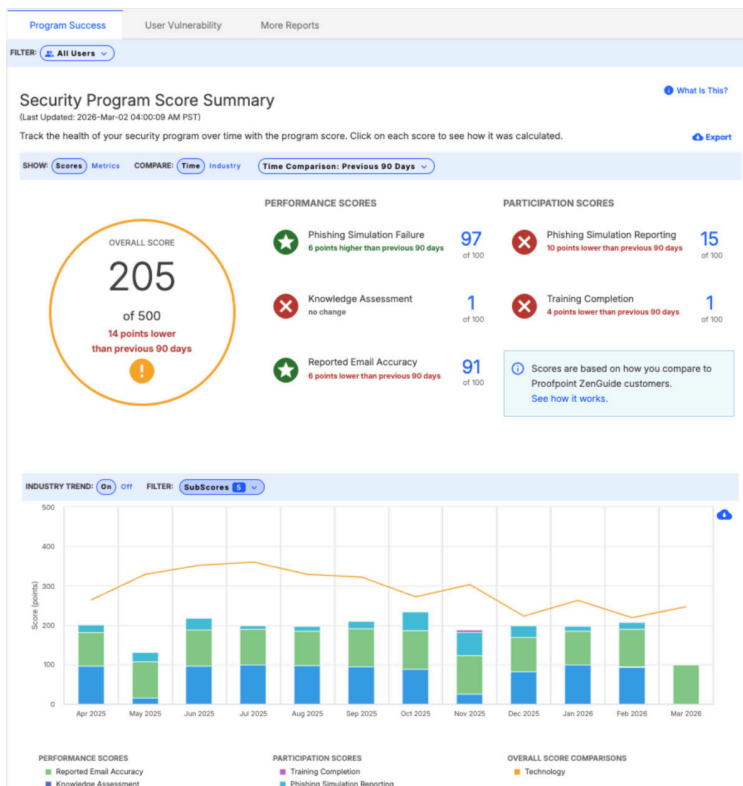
Program Success User Vulnerability More Reports

FILTER: All Users

Security Program Score Summary
(Last Updated: 2026-Mar-02 04:00:09 AM PST)

What Is This?

Track the health of your security program over time with the program score. Click on each score to see how it was calculated.

Export

SHOW: Scores Metrics COMPARE: Time Industry Time Comparison: Previous 90 Days

OVERALL SCORE
205
of 500
14 points lower than previous 90 days

PERFORMANCE SCORES

Phishing Simulation Failure
6 points higher than previous 90 days
97
of 100

Knowledge Assessment
no change
1
of 100

Reported Email Accuracy
6 points lower than previous 90 days
91
of 100

PARTICIPATION SCORES

Phishing Simulation Reporting
10 points lower than previous 90 days
15
of 100

Training Completion
4 points lower than previous 90 days
1
of 100

Scores are based on how you compare to Proofpoint ZenGuide customers.
See how it works.

INDUSTRY TREND: On Off FILTER: SubScores 5

500
400
300
200
100
0
Score (points)

Apr 2025 May 2025 Jun 2025 Jul 2025 Aug 2025 Sep 2025 Oct 2025 Nov 2025 Dec 2025 Jan 2026 Feb 2026 Mar 2026

PERFORMANCE SCORES
Reported Email Accuracy
Knowledge Assessment

PARTICIPATION SCORES
Training Completion
Phishing Simulation Reporting

OVERALL SCORE COMPARISONS
Technology